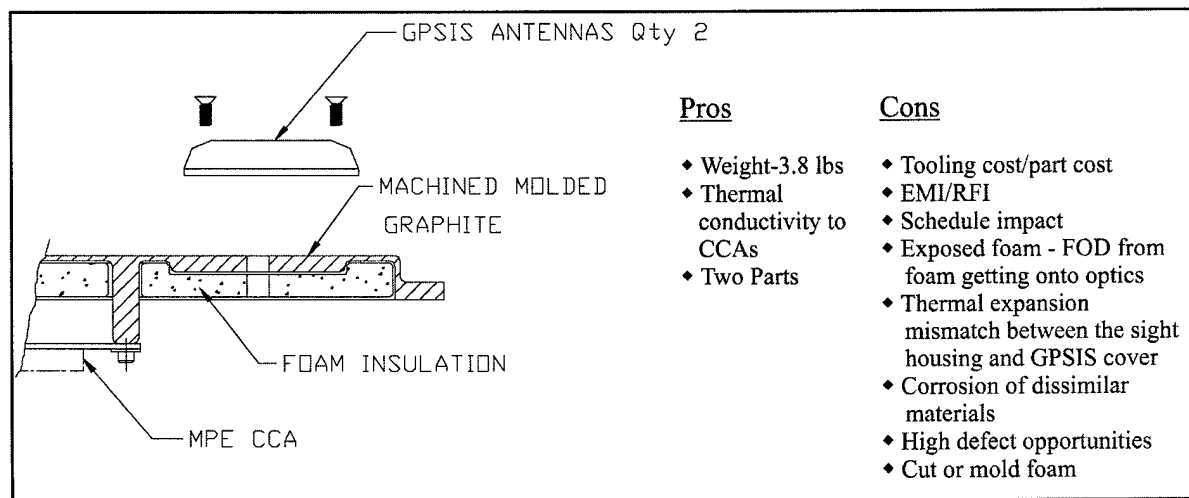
GPSIS ANTENNAS Qty 2

MACHINED MOLDED GRAPHITE

FOAM INSULATION

MPE CCA

Pros

◆ Weight-3.8 lbs
◆ Thermal conductivity to CCAs
◆ Two Parts

Cons

◆ Tooling cost/part cost
◆ EMI/RFI
◆ Schedule impact
◆ Exposed foam - FOD from foam getting onto optics
◆ Thermal expansion mismatch between the sight housing and GPSIS cover
◆ Corrosion of dissimilar materials
◆ High defect opportunities
◆ Cut or mold foam